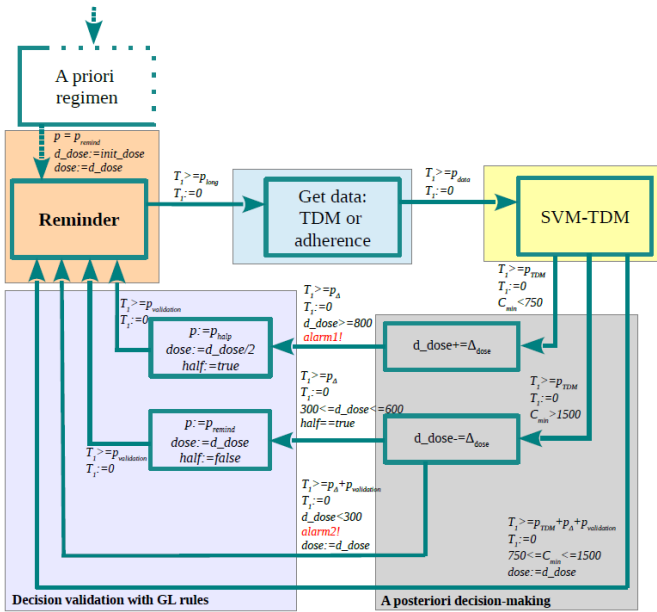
A priori regimen

$p = p_{remind}$
d_dose:=init_dose
dose:=d_dose

Reminder

$T_1>=p_{long}$
$T_1:=0$

Get data: TDM or adherence

$T_1>=p_{data}$
$T_1:=0$

SVM-TDM

$T_1>=p_{TDM}$
$T_1:=0$
$C_{min}<750$

$T_1>=p_{validation}$
$T_1:=0$

$p:=p_{half}$
dose:=d_dose/2
half:=true

$T_1>=p_{\Delta}$
$T_1:=0$
d_dose>=800
alarm1!

d_dose+=$\Delta_{dose}$

$T_1>=p_{TDM}$
$T_1:=0$
$C_{min}>1500$

$T_1>=p_{\Delta}$
$T_1:=0$
300<=d_dose<=600
half==true

$p:=p_{remind}$
dose:=d_dose
half:=false

d_dose-=$\Delta_{dose}$

$T_1>=p_{validation}$
$T_1:=0$

$T_1>=p_{\Delta}+p_{validation}$
$T_1:=0$
d_dose<300
alarm2!
dose:=d_dose

$T_1>=p_{TDM}+p_{\Delta}+p_{validation}$
$T_1:=0$
750<=$C_{min}$<=1500
dose:=d_dose

Decision validation with GL rules

A posteriori decision-making